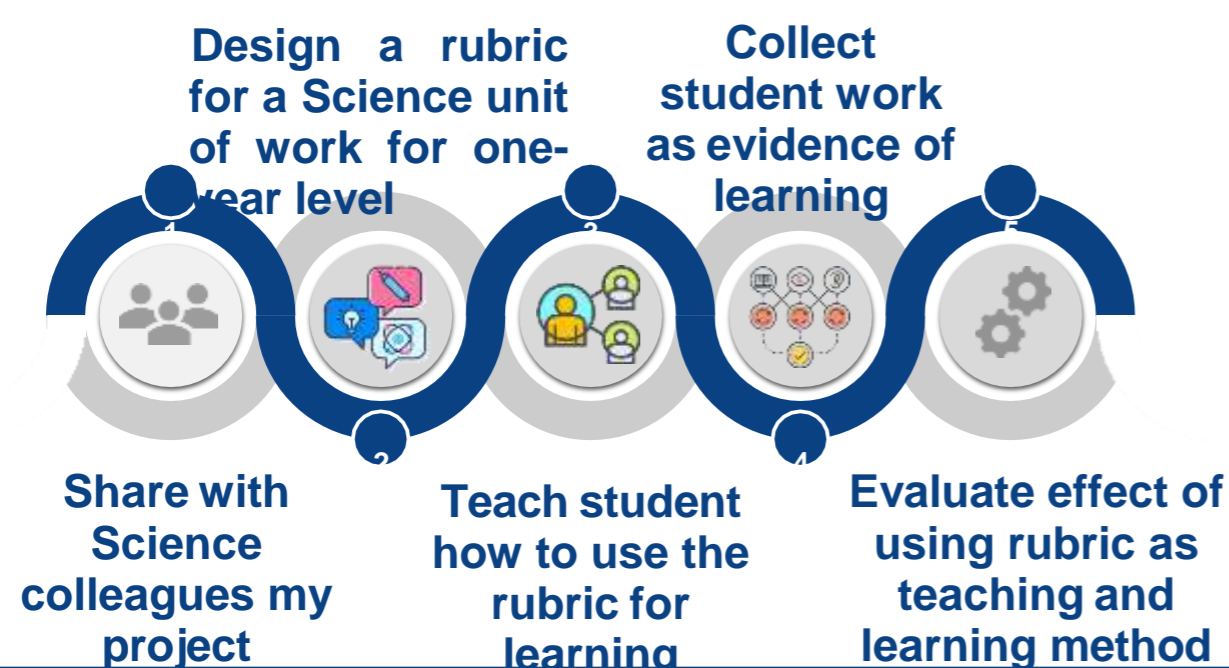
Design a rubric for a Science unit of work for one-year level

Collect student work as evidence of learning

1

2

3

4

5

Share with Science colleagues my project

Teach student how to use the rubric for learning

Evaluate effect of using rubric as teaching and learning method